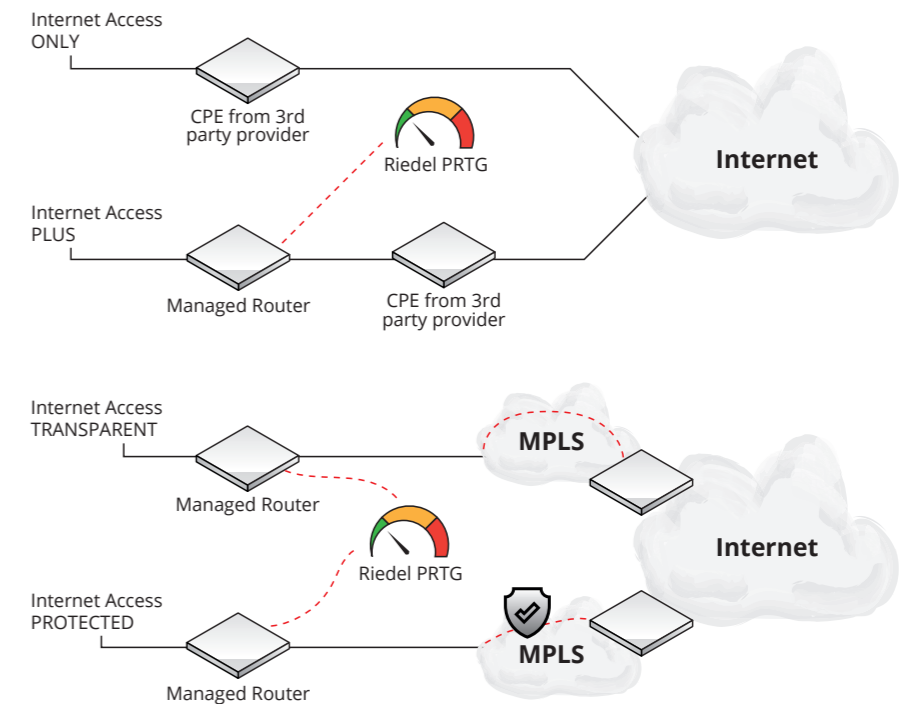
Internet Access
ONLY

CPE from 3rd
party provider

Riedel PRTG

Internet

Internet Access
PLUS

Managed Router

CPE from 3rd
party provider

Internet Access
TRANSPARENT

MPLS

Managed Router

Internet

Riedel PRTG

Internet Access
PROTECTED

MPLS

Managed Router